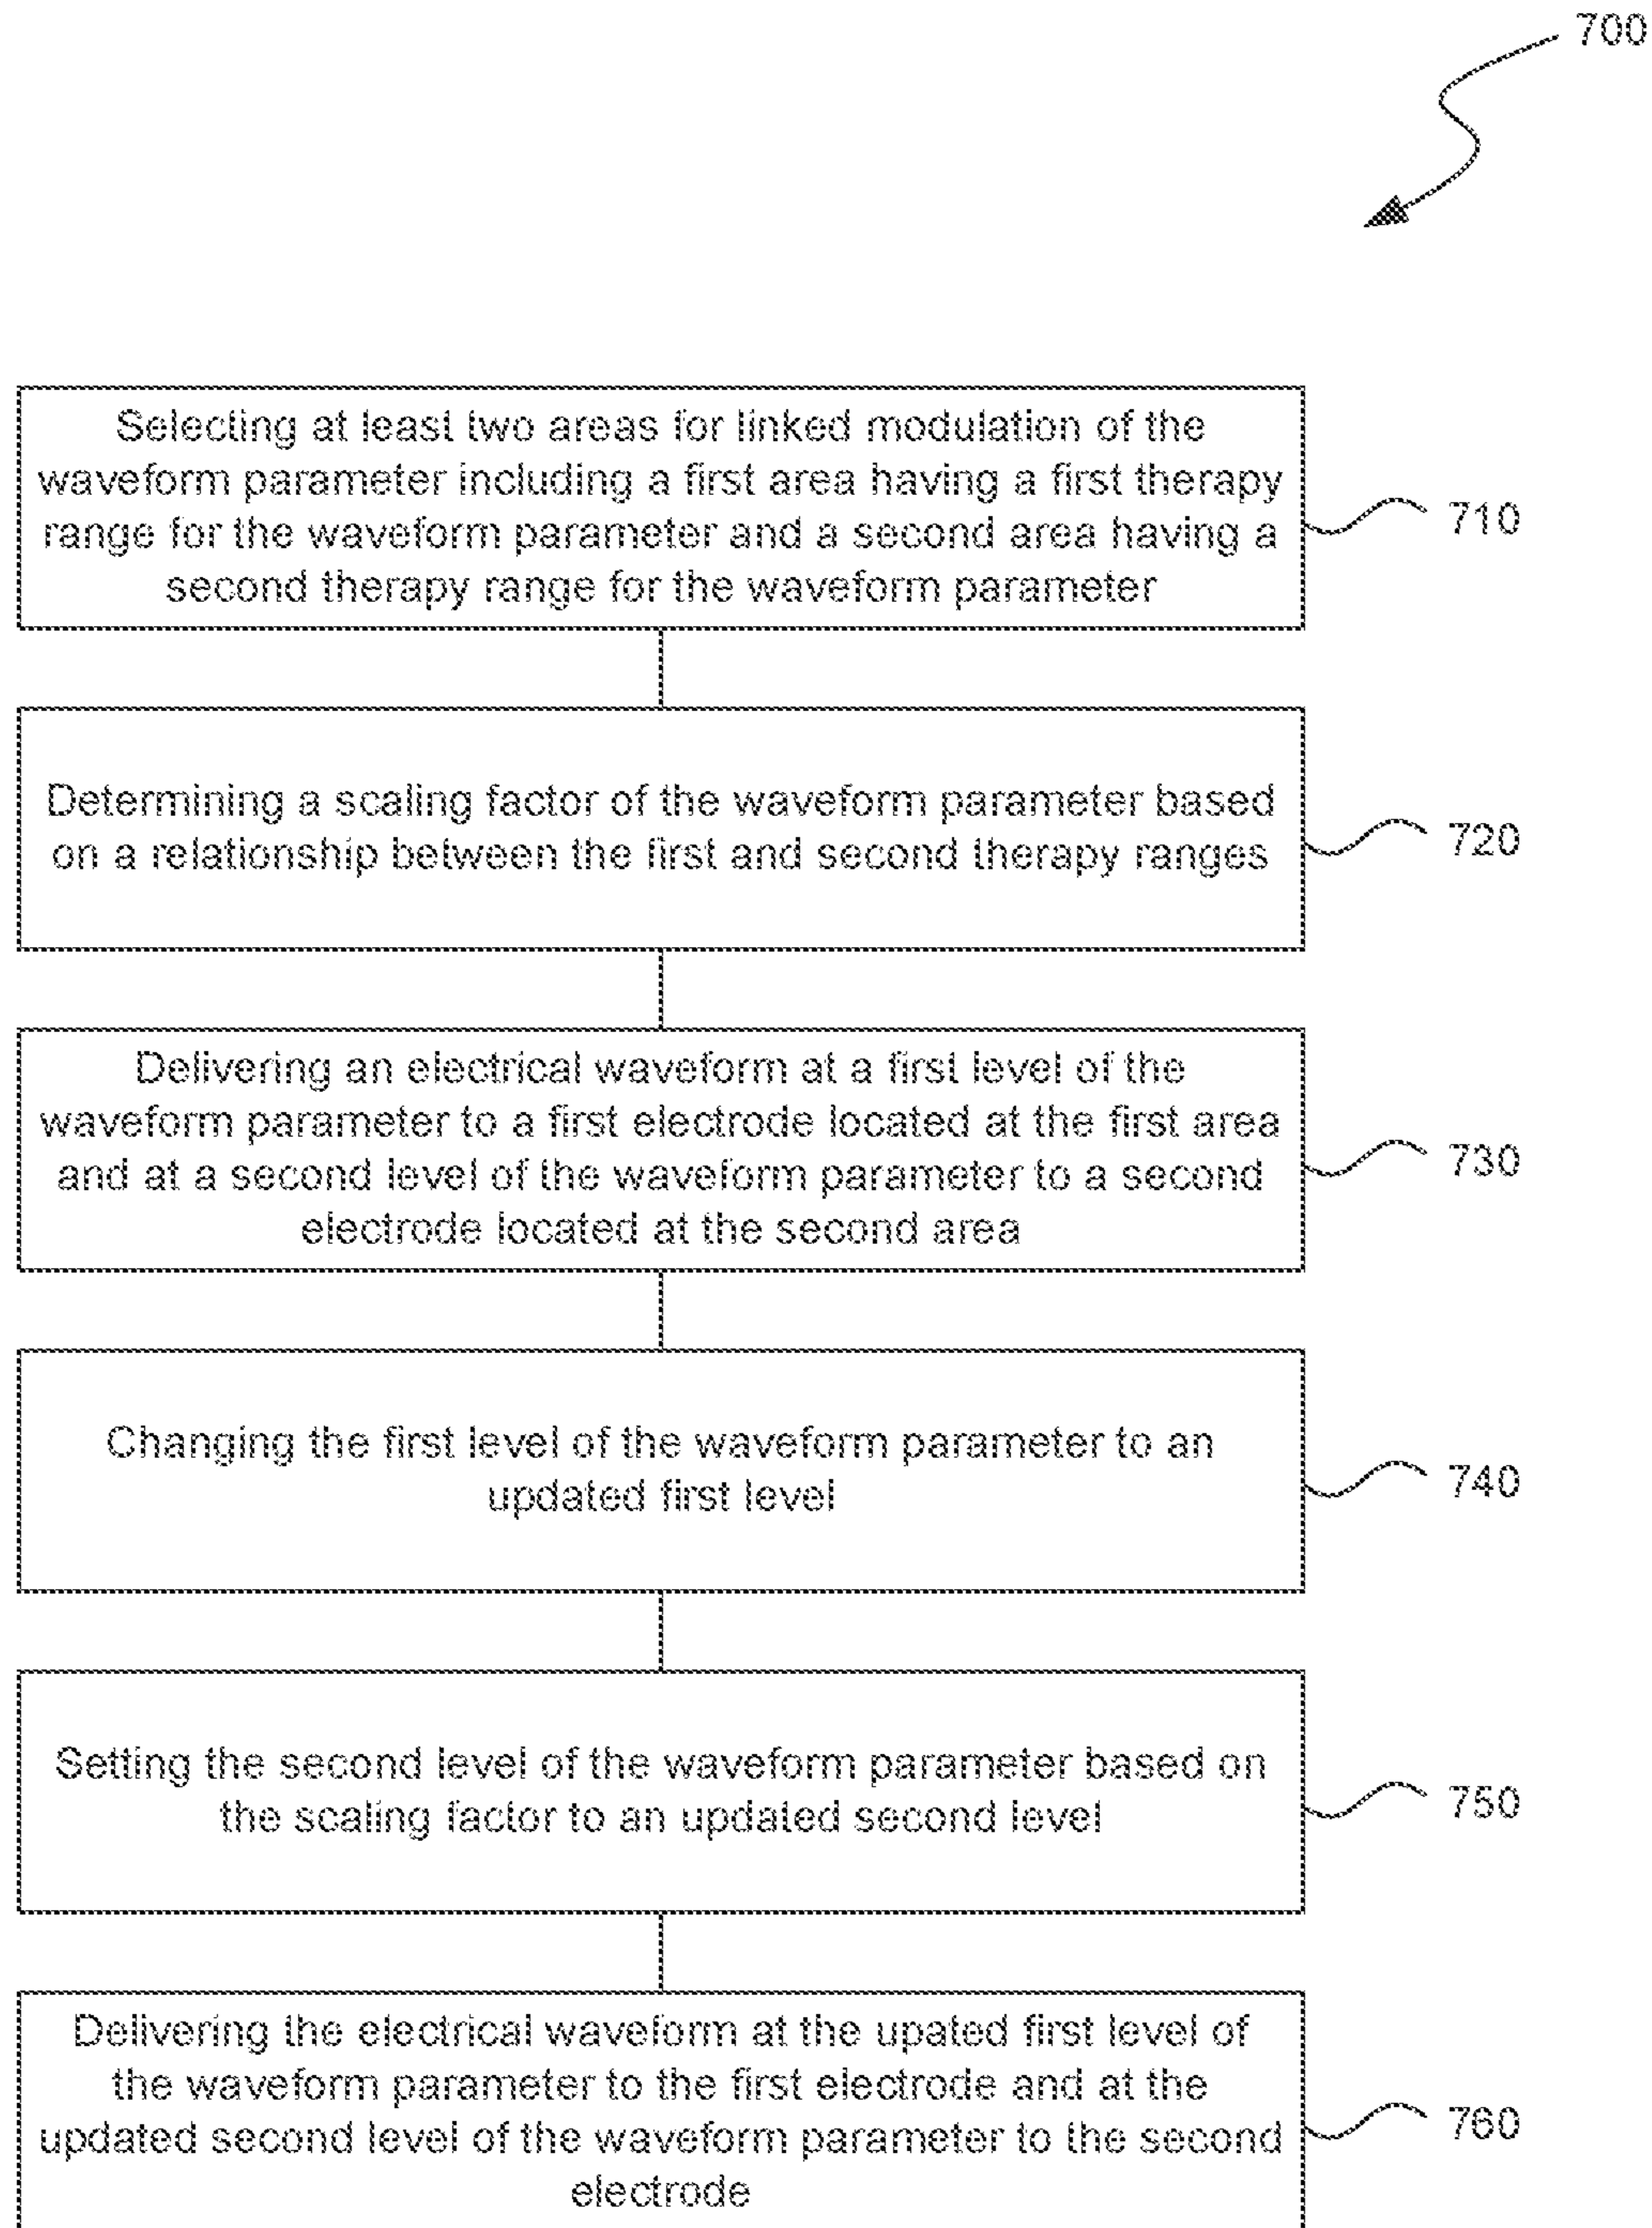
700

Selecting at least two areas for linked modulation of the waveform parameter including a first area having a first therapy range for the waveform parameter and a second area having a second therapy range for the waveform parameter

710

Determining a scaling factor of the waveform parameter based on a relationship between the first and second therapy ranges

720

Delivering an electrical waveform at a first level of the waveform parameter to a first electrode located at the first area and at a second level of the waveform parameter to a second electrode located at the second area

730

Changing the first level of the waveform parameter to an updated first level

740

Setting the second level of the waveform parameter based on the scaling factor to an updated second level

750

Delivering the electrical waveform at the upated first level of the waveform parameter to the first electrode and at the updated second level of the waveform parameter to the second electrode

760